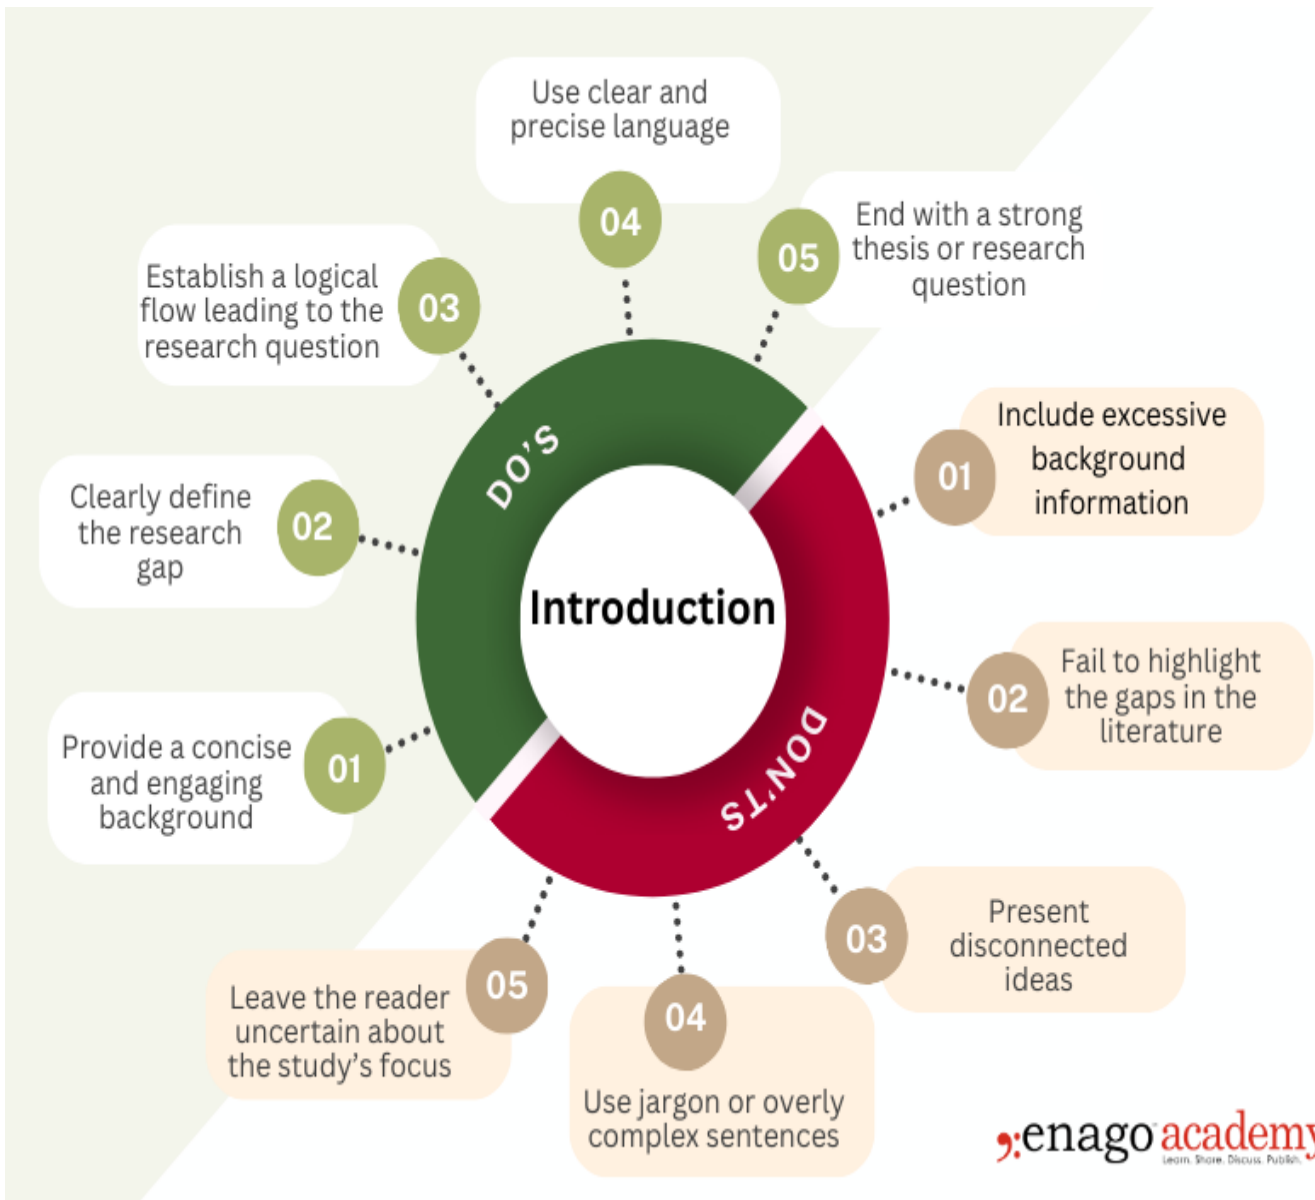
Introduction

DO'S

01 Provide a concise and engaging background

02 Clearly define the research gap

03 Establish a logical flow leading to the research question

04 Use clear and precise language

05 End with a strong thesis or research question

DON'TS

01 Include excessive background information

02 Fail to highlight the gaps in the literature

03 Present disconnected ideas

04 Use jargon or overly complex sentences

05 Leave the reader uncertain about the study's focus

enago academy
Learn. Share. Discuss. Publish.